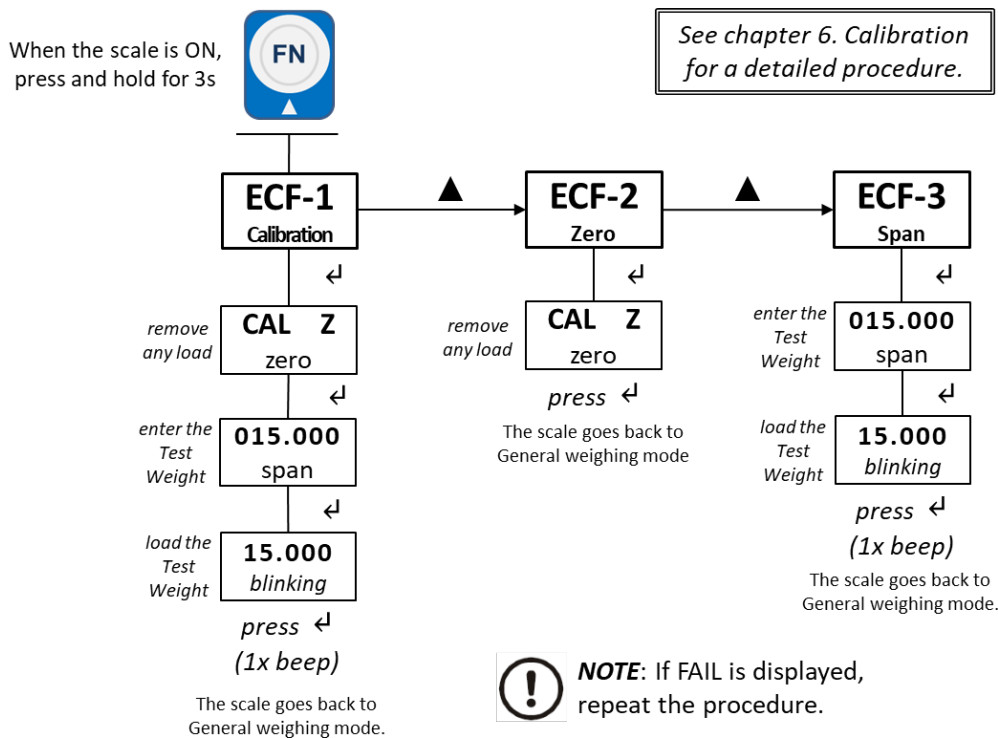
When the scale is ON, press and hold for 3s

FN

▲

See chapter 6. Calibration for a detailed procedure.

ECF-1
Calibration

▲

ECF-2
Zero

▲

ECF-3
Span

↵

remove any load

CAL Z
zero

↵

enter the Test Weight

015.000
span

↵

load the Test Weight

15.000
blinking

press ↵
(1x beep)

The scale goes back to General weighing mode.

↵

remove any load

CAL Z
zero

press ↵

The scale goes back to General weighing mode

↵

enter the Test Weight

015.000
span

↵

load the Test Weight

15.000
blinking

press ↵
(1x beep)

The scale goes back to General weighing mode.

NOTE: If FAIL is displayed, repeat the procedure.